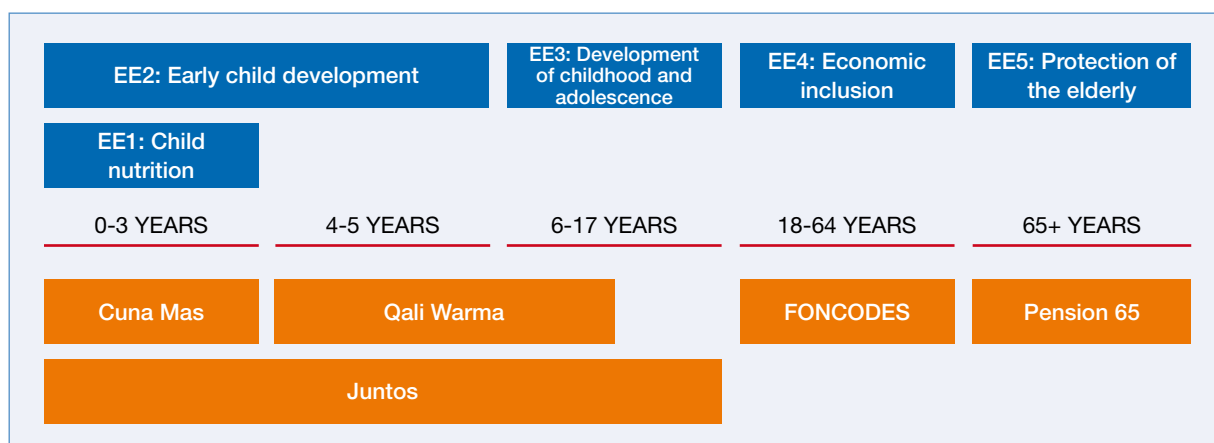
EE2: Early child development

EE3: Development of childhood and adolescence

EE4: Economic inclusion

EE5: Protection of the elderly

EE1: Child nutrition

0-3 YEARS

4-5 YEARS

6-17 YEARS

18-64 YEARS

65+ YEARS

Cuna Mas

Qali Warma

FONCODES

Pension 65

Juntos